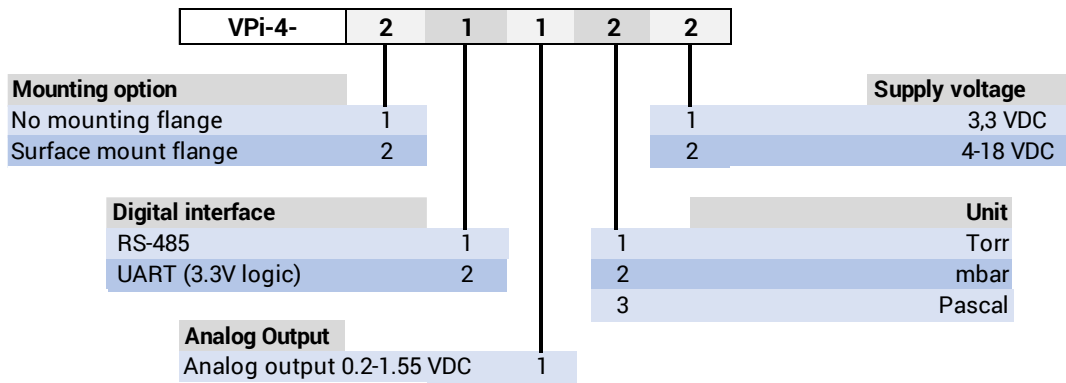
| VPi-4- | 2 | 1 | 1 | 2 | 2 |
|---|---|---|---|---|---|

| Mounting option | |
|---|---|
| No mounting flange | 1 |
| Surface mount flange | 2 |

| Digital interface | |
|---|---|
| RS-485 | 1 |
| UART (3.3V logic) | 2 |

| Analog Output | |
|---|---|
| Analog output 0.2-1.55 VDC | 1 |

| | Unit |
|---|---|
| 1 | Torr |
| 2 | mbar |
| 3 | Pascal |

| | Supply voltage |
|---|---|
| 1 | 3,3 VDC |
| 2 | 4-18 VDC |